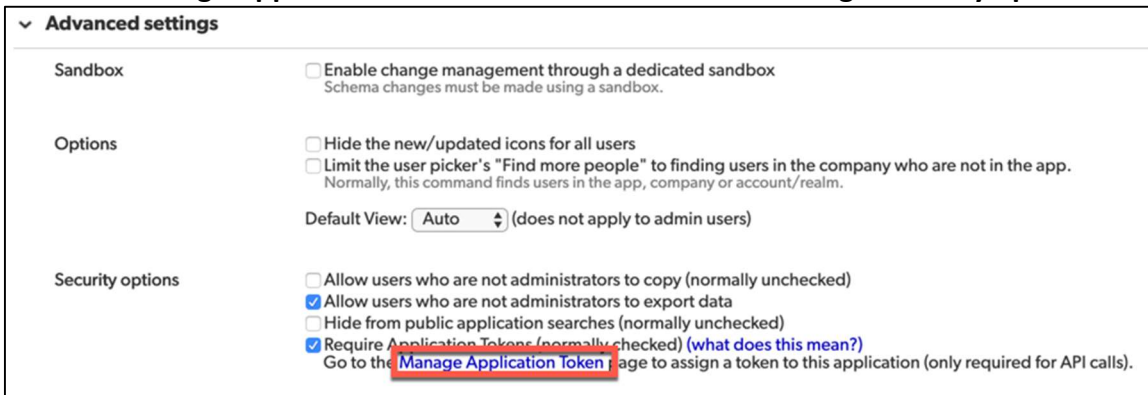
Advanced settings

Sandbox

Enable change management through a dedicated sandbox
Schema changes must be made using a sandbox.

Options

Hide the new/updated icons for all users
Limit the user picker's "Find more people" to finding users in the company who are not in the app.
Normally, this command finds users in the app, company or account/realm.

Default View: Auto (does not apply to admin users)

Security options

Allow users who are not administrators to copy (normally unchecked)
Allow users who are not administrators to export data
Hide from public application searches (normally unchecked)
Require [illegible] (normally checked) (what does this mean?)
Go to the Manage Application Token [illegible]age to assign a token to this application (only required for API calls).